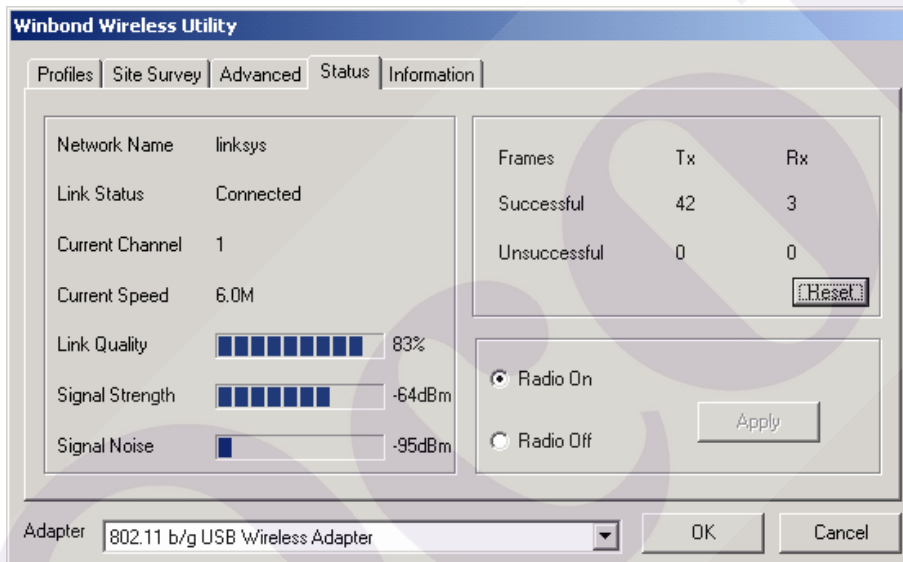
Winbond Wireless Utility

Profiles | Site Survey | Advanced | Status | Information

| | |
|---|---|
| Network Name | linksys |
| Link Status | Connected |
| Current Channel | 1 |
| Current Speed | 6.0M |
| Link Quality | 83% |
| Signal Strength | -64dBm |
| Signal Noise | -95dBm |

| Frames | Tx | Rx |
|---|---|---|
| Successful | 42 | 3 |
| Unsuccessful | 0 | 0 |

Reset

Radio On

Radio Off

Apply

Adapter 802.11 b/g USB Wireless Adapter

OK

Cancel